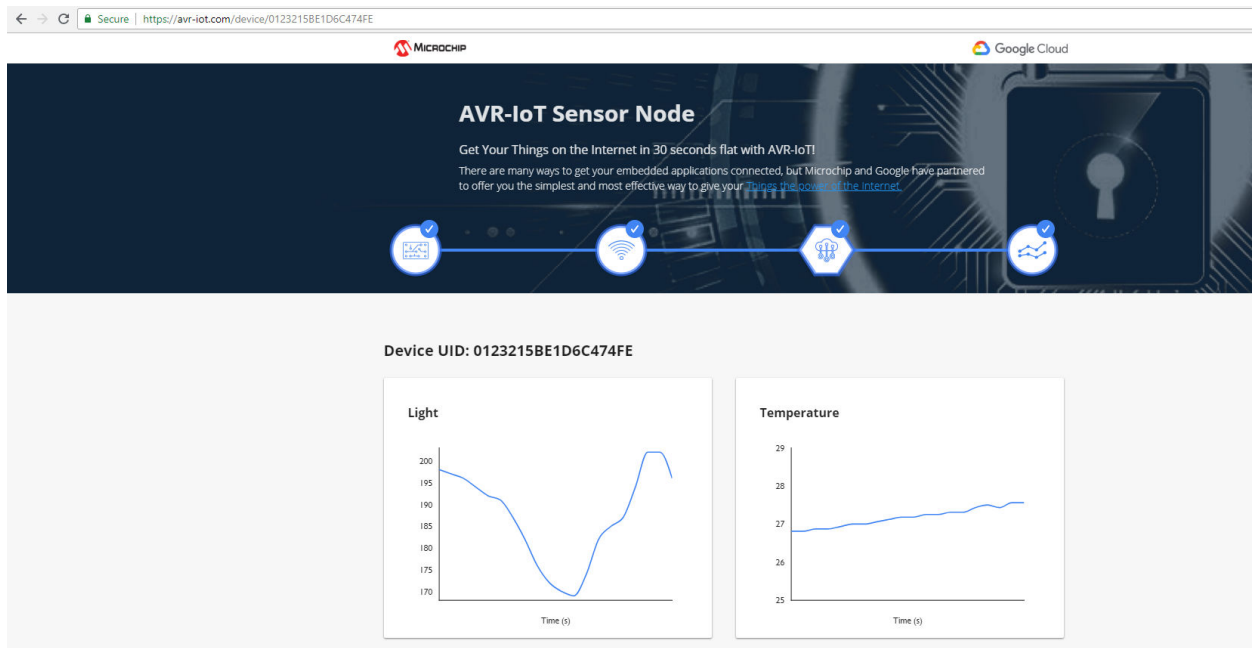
Secure | https://avr-iot.com/device/0123215BE1D6C474FE

MICROCHIP

Google Cloud

AVR-IoT Sensor Node

Get Your Things on the Internet in 30 seconds flat with AVR-IoT!

There are many ways to get your embedded applications connected, but Microchip and Google have partnered to offer you the simplest and most effective way to give your Things the power of the Internet.

Device UID: 0123215BE1D6C474FE

Light

200
195
190
185
180
175
170

Time (s)

Temperature

29
28
27
26
25

Time (s)